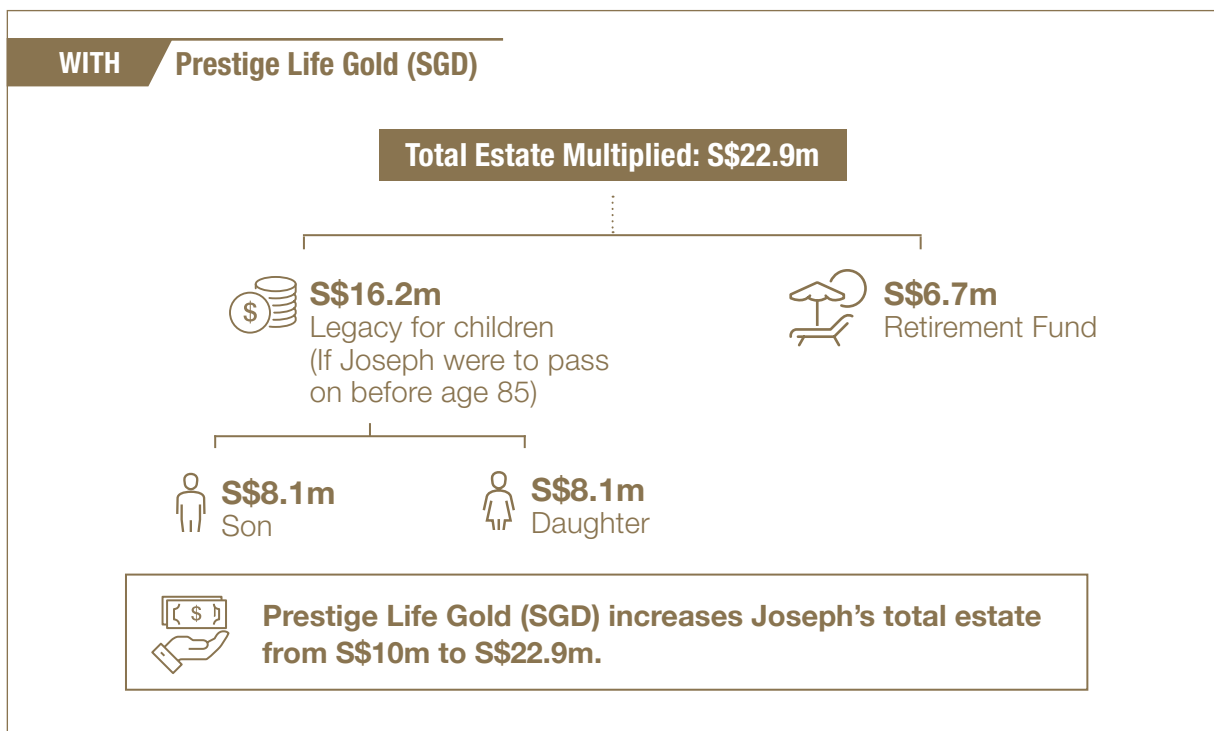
WITH Prestige Life Gold (SGD)

Total Estate Multiplied: S$22.9m

S$16.2m
Legacy for children
(If Joseph were to pass on before age 85)

S$6.7m
Retirement Fund

S$8.1m
Son

S$8.1m
Daughter

Prestige Life Gold (SGD) increases Joseph's total estate from S$10m to S$22.9m.